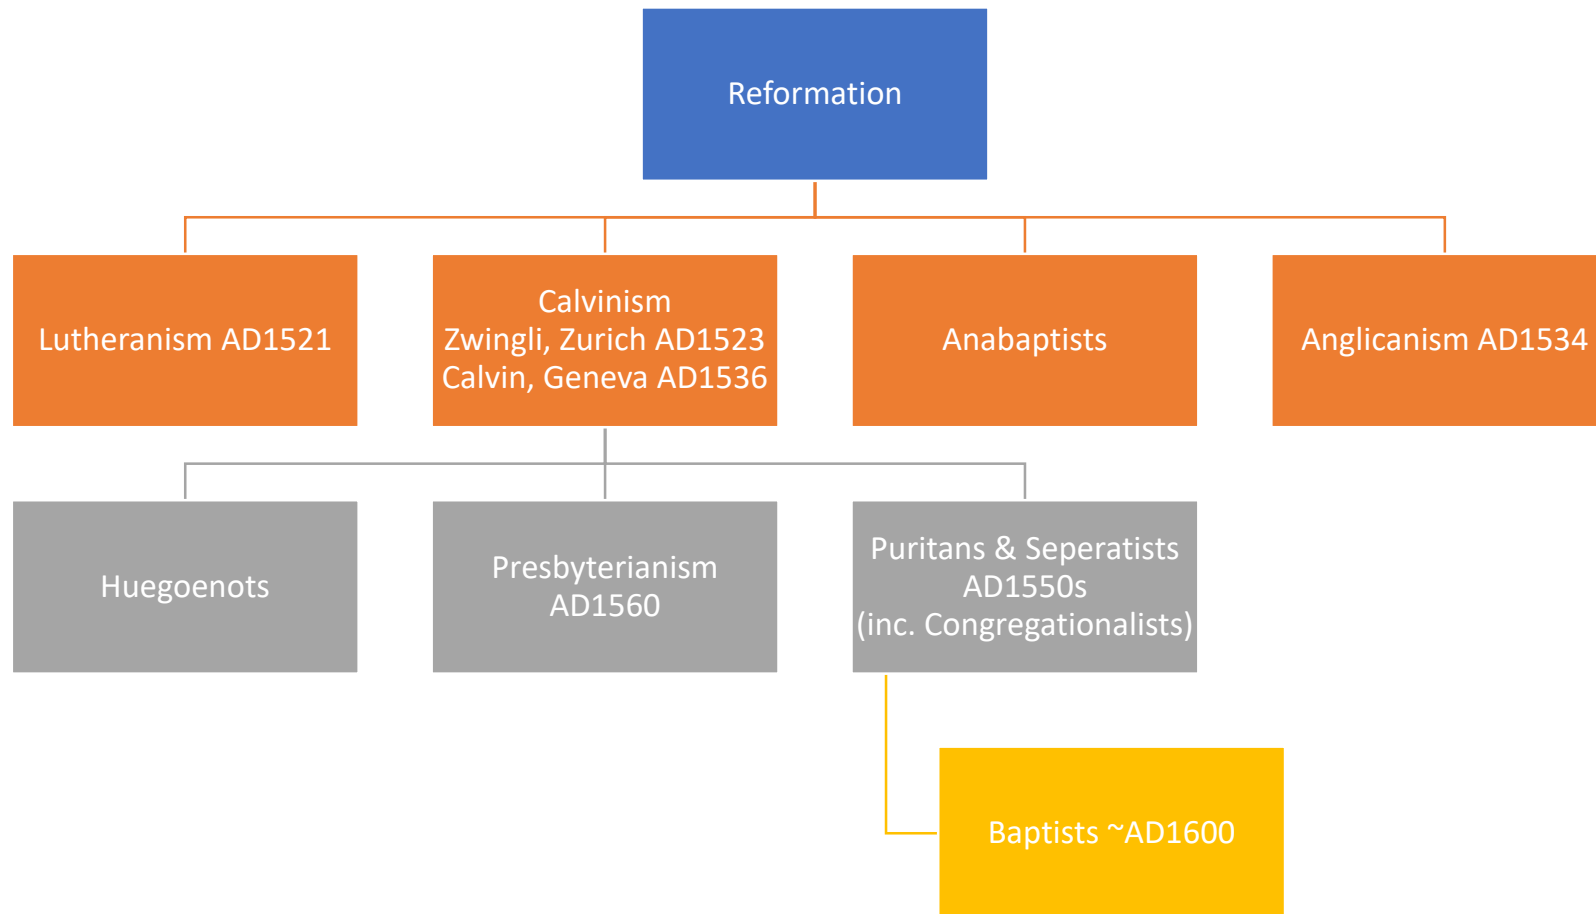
Reformation

Lutheranism AD1521

Calvinism
Zwingli, Zurich AD1523
Calvin, Geneva AD1536

Anabaptists

Anglicanism AD1534

Huegoenots

Presbyterianism
AD1560

Puritans & Seperatists
AD1550s
(inc. Congregationalists)

Baptists ~AD1600